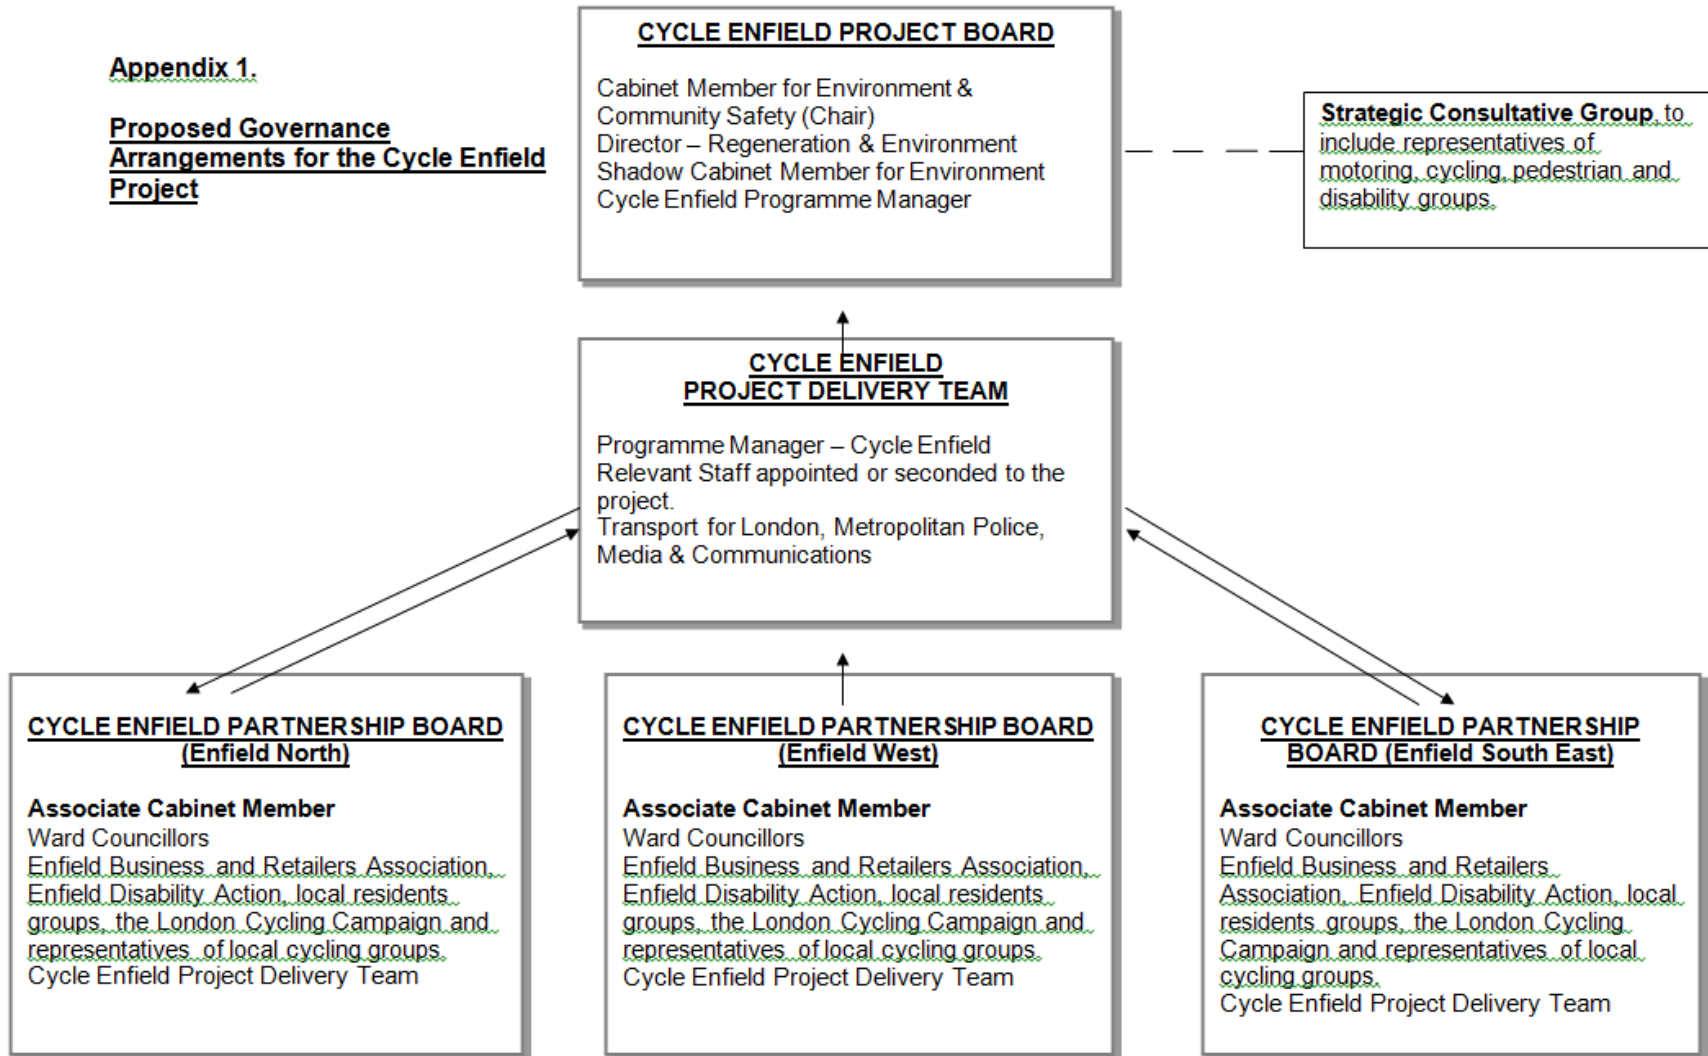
Appendix 1.

Proposed Governance Arrangements for the Cycle Enfield Project

CYCLE ENFIELD PROJECT BOARD

Cabinet Member for Environment & Community Safety (Chair)
Director – Regeneration & Environment
Shadow Cabinet Member for Environment
Cycle Enfield Programme Manager

Strategic Consultative Group, to include representatives of motoring, cycling, pedestrian and disability groups.

CYCLE ENFIELD
PROJECT DELIVERY TEAM

Programme Manager – Cycle Enfield
Relevant Staff appointed or seconded to the project.
Transport for London, Metropolitan Police, Media & Communications

CYCLE ENFIELD PARTNERSHIP BOARD (Enfield North)

Associate Cabinet Member
Ward Councillors
Enfield Business and Retailers Association, Enfield Disability Action, local residents groups, the London Cycling Campaign and representatives of local cycling groups.
Cycle Enfield Project Delivery Team

CYCLE ENFIELD PARTNERSHIP BOARD (Enfield West)

Associate Cabinet Member
Ward Councillors
Enfield Business and Retailers Association, Enfield Disability Action, local residents groups, the London Cycling Campaign and representatives of local cycling groups.
Cycle Enfield Project Delivery Team

CYCLE ENFIELD PARTNERSHIP BOARD (Enfield South East)

Associate Cabinet Member
Ward Councillors
Enfield Business and Retailers Association, Enfield Disability Action, local residents groups, the London Cycling Campaign and representatives of local cycling groups.
Cycle Enfield Project Delivery Team